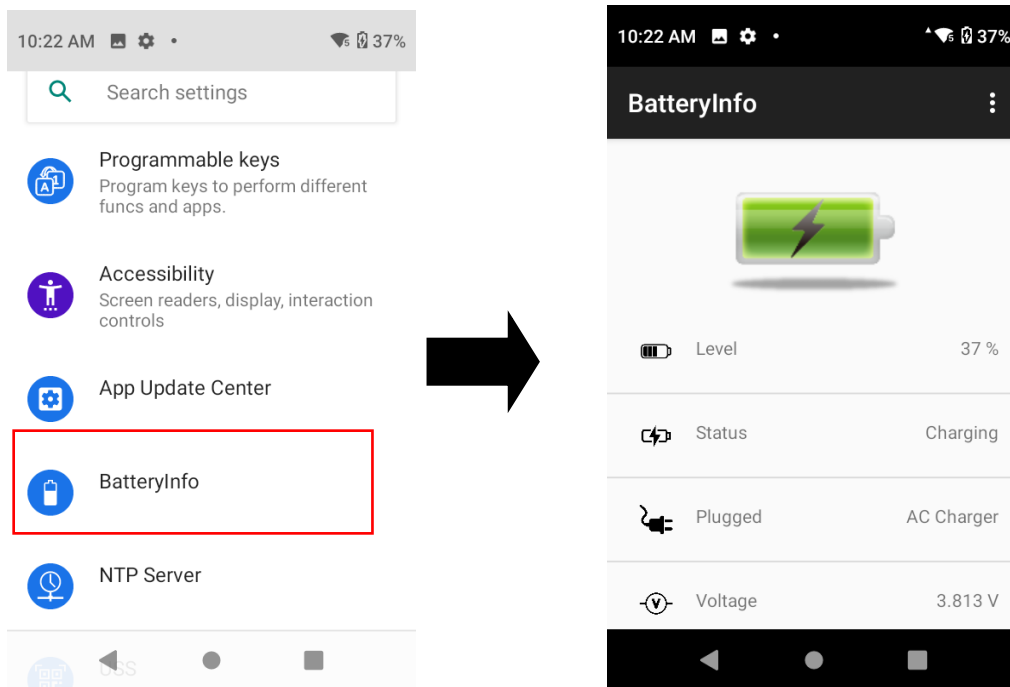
10:22 AM 37%

Search settings

Programmable keys
Program keys to perform different funcs and apps.

Accessibility
Screen readers, display, interaction controls

App Update Center

BatteryInfo

NTP Server

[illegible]

10:22 AM 37%

BatteryInfo

Level 37 %

Status Charging

Plugged AC Charger

Voltage 3.813 V